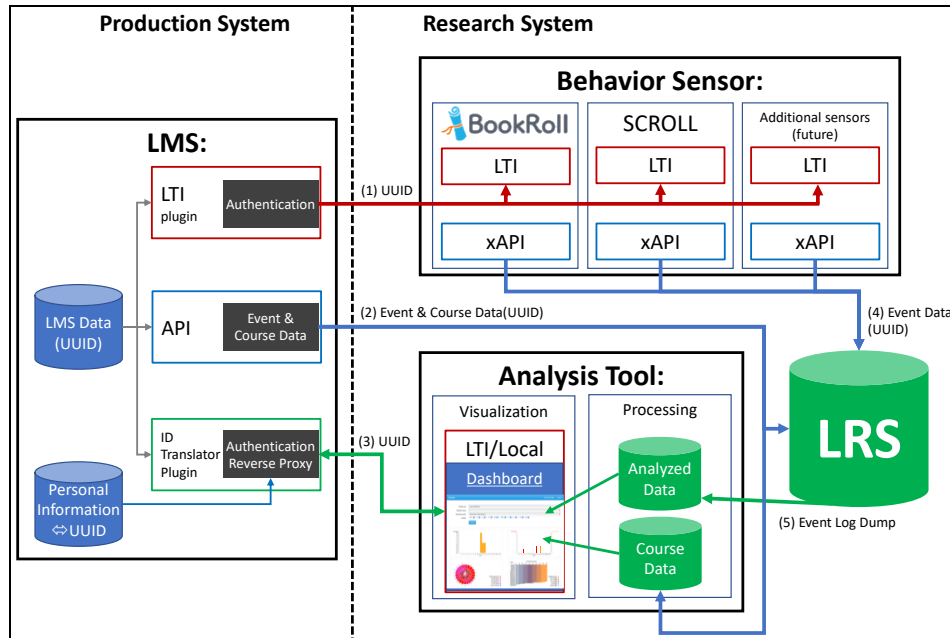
Production System

Research System

Behavior Sensor:

BookRoll

SCROLL

Additional sensors (future)

LTI

LTI

LTI

xAPI

xAPI

xAPI

LMS:

LTI plugin

Authentication

(1) UUID

LMS Data (UUID)

API

Event & Course Data

(2) Event & Course Data(UUID)

(4) Event Data (UUID)

Analysis Tool:

Visualization

Processing

ID Translator Plugin

Authentication Reverse Proxy

(3) UUID

LTI/Local

Dashboard

Analyzed Data

LRS

Personal Information ⇔UUID

Course Data

(5) Event Log Dump